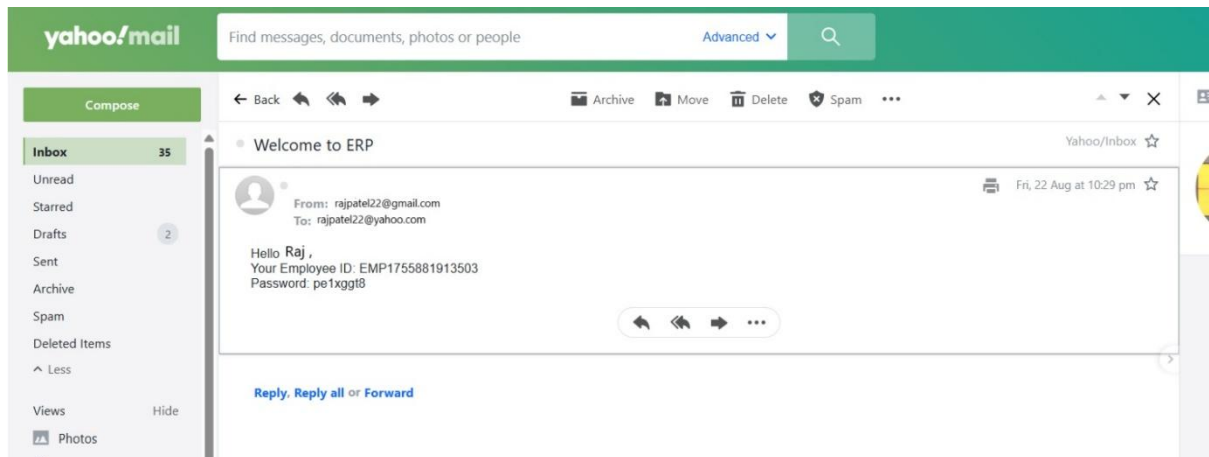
yahoo!mail

Find messages, documents, photos or people

Advanced

Compose

Inbox 35

Unread

Starred

Drafts 2

Sent

Archive

Spam

Deleted Items

Less

Views Hide

Photos

Back

Archive Move Delete Spam •••

Welcome to ERP

Yahoo/Inbox

From: rajpatel22@gmail.com
To: rajpatel22@yahoo.com

Fri, 22 Aug at 10:29 pm

Hello Raj ,
Your Employee ID: EMP1755881913503
Password: pe1xggt8

•••

Reply, Reply all or Forward